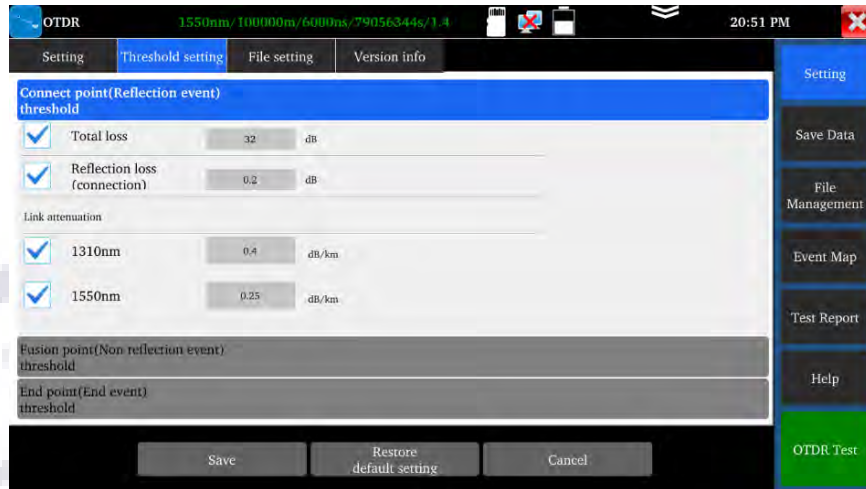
OTDR 1550nm/100000m/6000ns/79056344s/1.4 20:51 PM

Setting | Threshold setting | File setting | Version info

Connect point(Reflection event) threshold

Total loss 32 dB

Reflection loss (connection) 0.2 dB

Link attenuation

1310nm 0.4 dB/km

1550nm 0.25 dB/km

Fusion point(Non reflection event) threshold

End point(End event) threshold

Save | Restore default setting | Cancel

Setting

Save Data

File Management

Event Map

Test Report

Help

OTDR Test